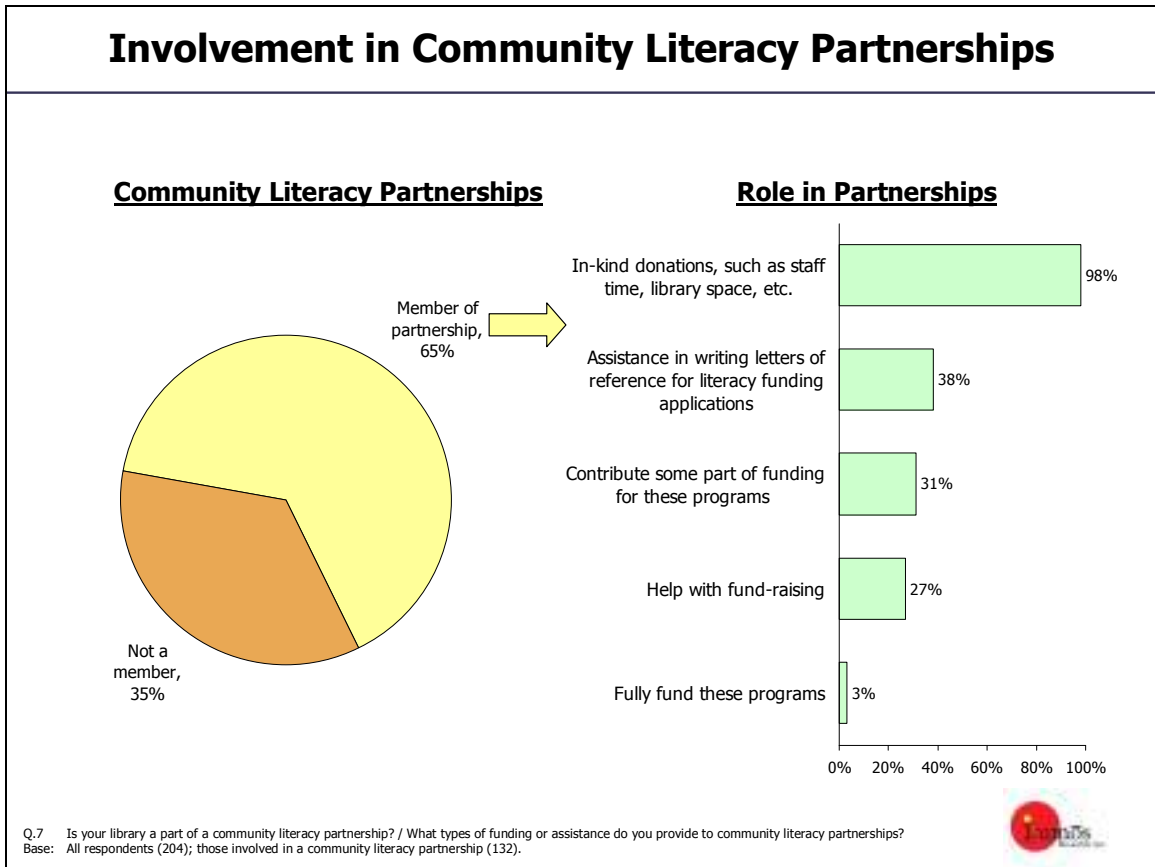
Involvement in Community Literacy Partnerships

Community Literacy Partnerships

Member of partnership, 65%

Not a member, 35%

Role in Partnerships

In-kind donations, such as staff time, library space, etc.

98%

Assistance in writing letters of reference for literacy funding applications

38%

Contribute some part of funding for these programs

31%

Help with fund-raising

27%

Fully fund these programs

3%

0% 20% 40% 60% 80% 100%

Q.7 Is your library a part of a community literacy partnership? / What types of funding or assistance do you provide to community literacy partnerships?
Base: All respondents (204); those involved in a community literacy partnership (132).

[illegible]